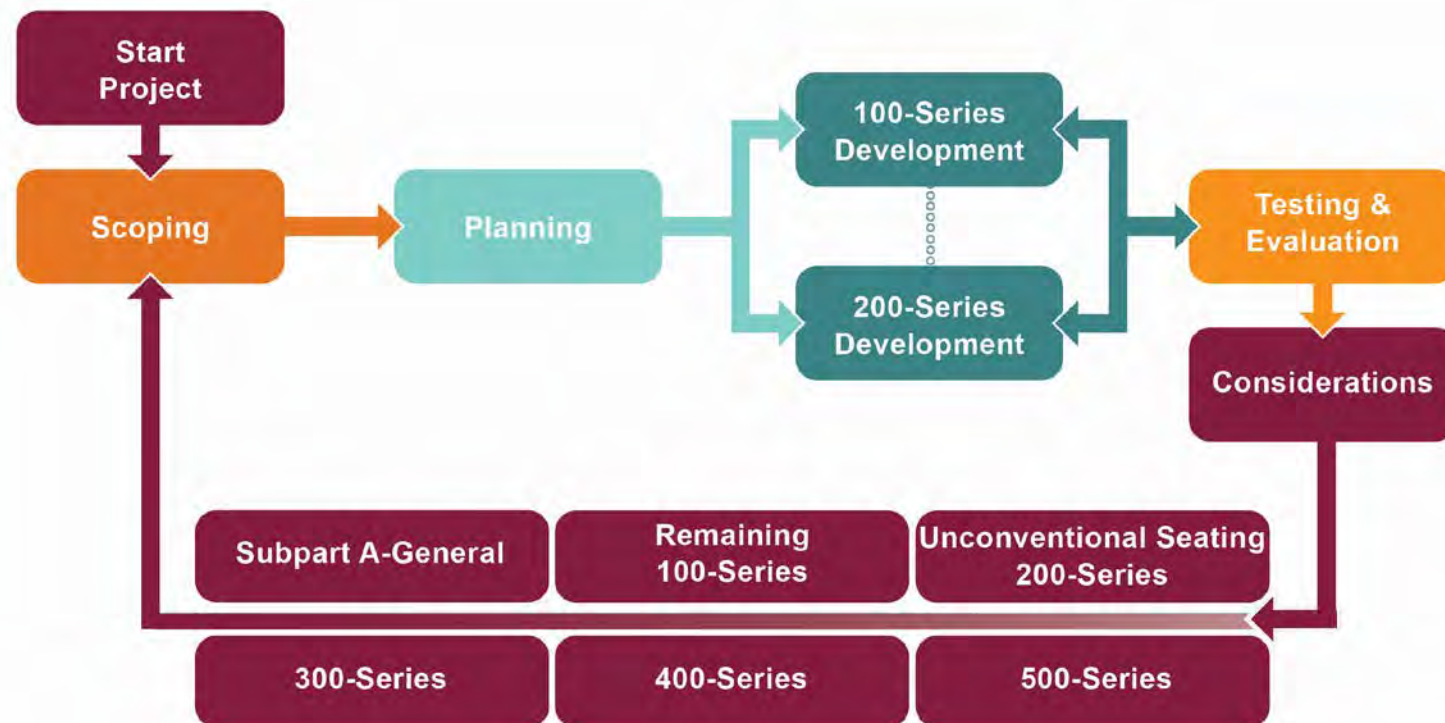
Start Project

Scoping

Planning

100-Series Development

200-Series Development

Testing & Evaluation

Considerations

Subpart A-General

Remaining 100-Series

Unconventional Seating 200-Series

300-Series

400-Series

500-Series